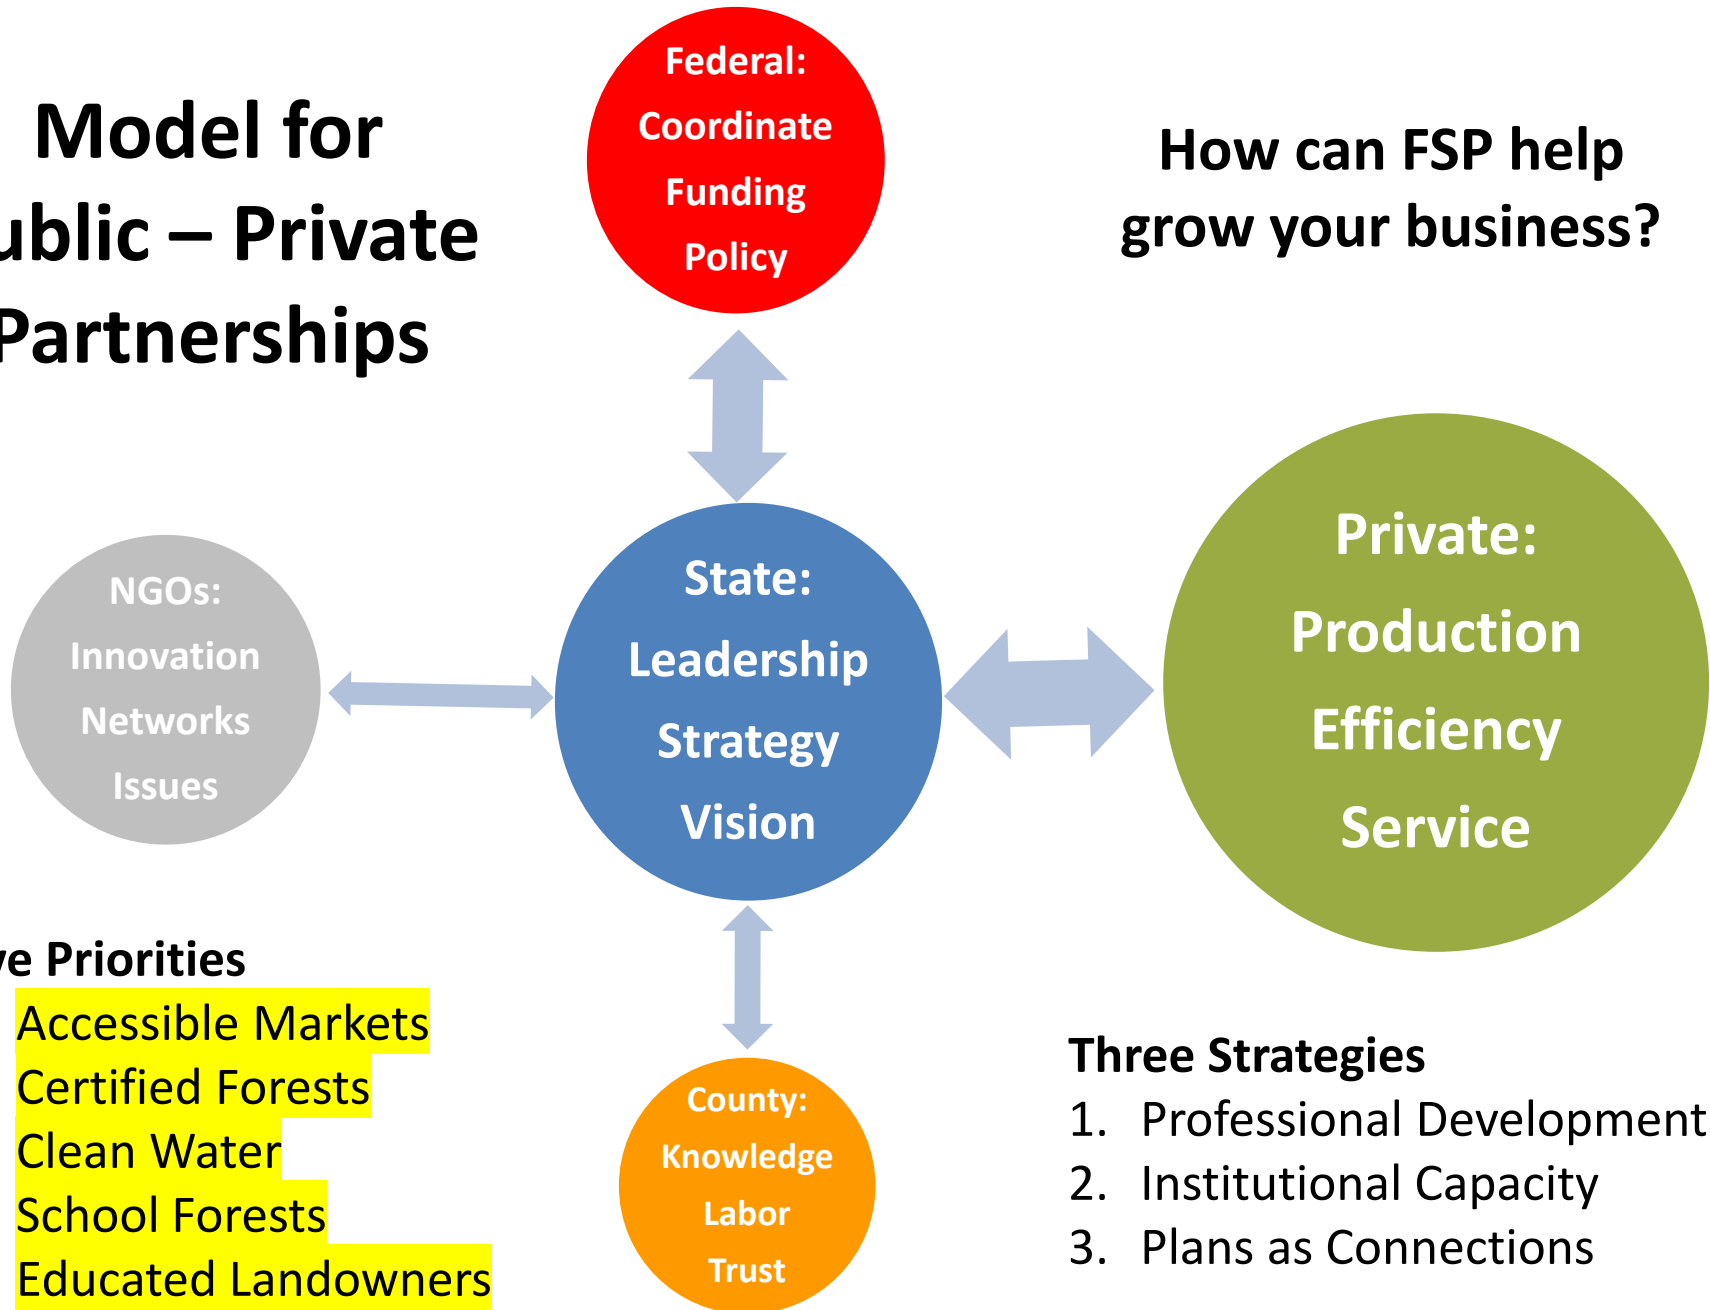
Model for
ublic – Private
Partnerships

Federal:
Coordinate
Funding
Policy

How can FSP help grow your business?

NGOs:
Innovation
Networks
Issues

State:
Leadership
Strategy
Vision

Private:
Production
Efficiency
Service

ve Priorities
Accessible Markets
Certified Forests
Clean Water
School Forests
Educated Landowners

County:
Knowledge
Labor
Trust

Three Strategies
1. Professional Development
2. Institutional Capacity
3. Plans as Connections